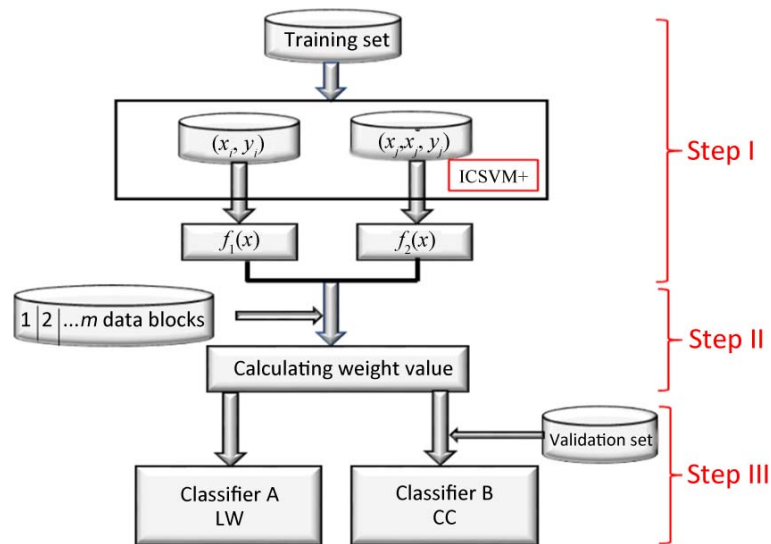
Training set

$(x_i, y_i)$

$(x_i, x_i^*, y_i)$

ICSVM+

$f_1(x)$

$f_2(x)$

Step I

1 | 2 | ...$m$ data blocks

Calculating weight value

Step II

Validation set

Classifier A
LW

Classifier B
CC

Step III